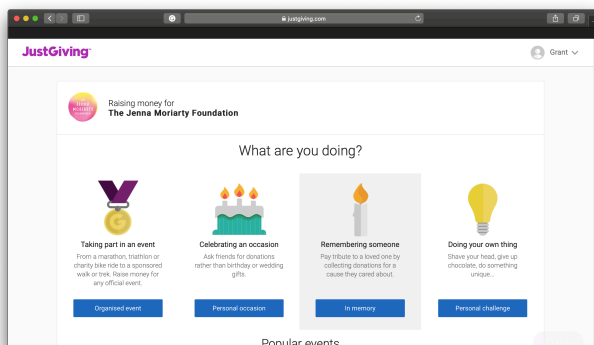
justgiving.com

JustGiving™

Grant

Raising money for
The Jenna Moriarty Foundation

What are you doing?

Taking part in an event
From a marathon, triathlon or charity bike ride to a sponsored walk or trek. Raise money for any official event.

Organised event

Celebrating an occasion
Ask friends for donations rather than birthday or wedding gifts.

Personal occasion

Remembering someone
Pay tribute to a loved one by collecting donations for a cause they cared about.

In memory

Doing your own thing
Shave your head, give up chocolate, do something unique...

Personal challenge

Popular events